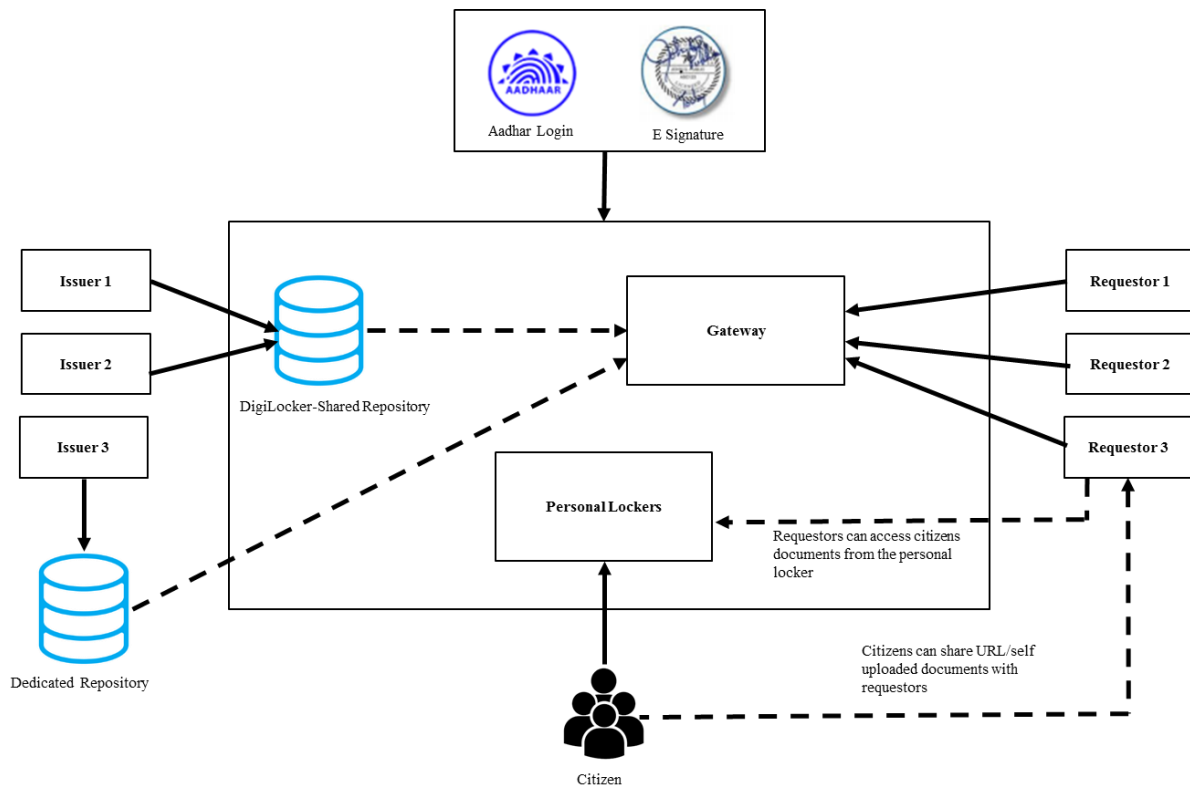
AADHAAR

Aadhar Login

E Signature

Issuer 1

Issuer 2

Issuer 3

DigiLocker-Shared Repository

Gateway

Requestor 1

Requestor 2

Requestor 3

Personal Lockers

Requestors can access citizens documents from the personal locker

Dedicated Repository

Citizens can share URL/self uploaded documents with requestors

Citizen